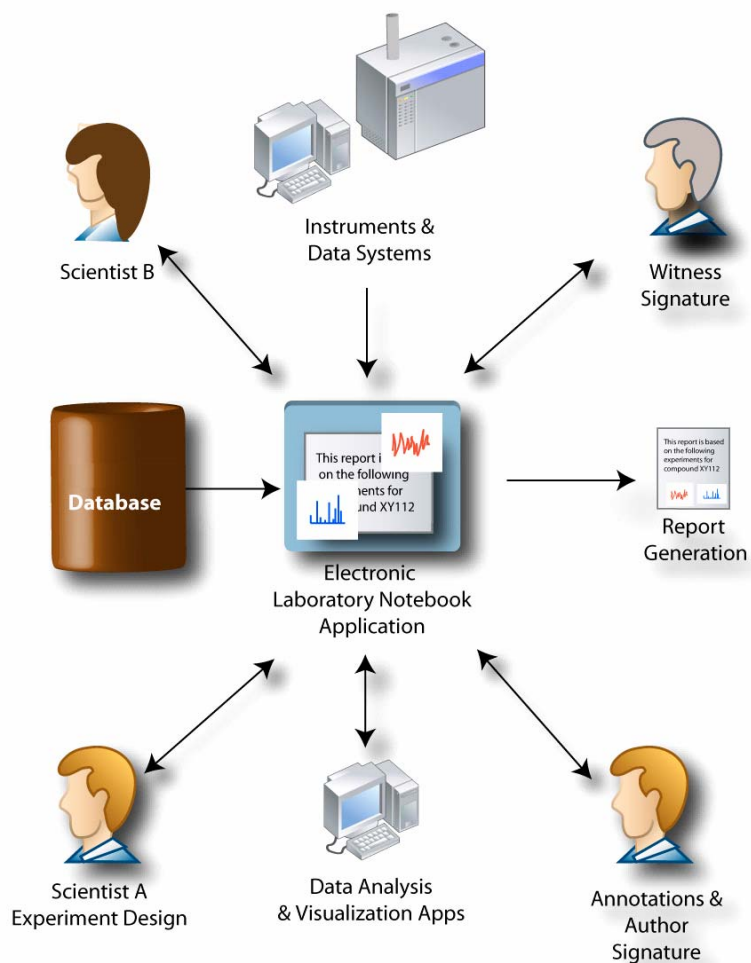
Instruments & Data Systems

Scientist B

Witness Signature

Database

This report i on the following ments for und XY112

This report is based on the following experiments for compound XY112

Report Generation

Electronic Laboratory Notebook Application

Scientist A Experiment Design

Data Analysis & Visualization Apps

Annotations & Author Signature